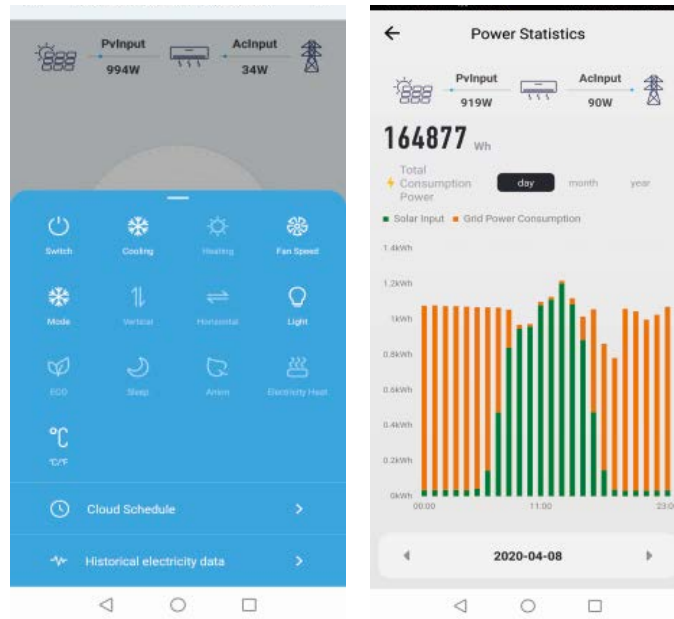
PvInput
994W
AcInput
34W

Switch
Cooling
Heating
Fan Speed
Mode
Vertical
Horizontal
Light
ECO
Sleep
Anion
Electricity Heat
°C/°F

Cloud Schedule
Historical electricity data

Power Statistics

PvInput
919W
AcInput
90W

164877 Wh

Total Consumption Power
day
month
year

Solar Input
Grid Power Consumption

1.4kWh
1.2kWh
1kWh
0.8kWh
0.6kWh
0.4kWh
0.2kWh
0kWh
00:00
11:00
23:00

2020-04-08